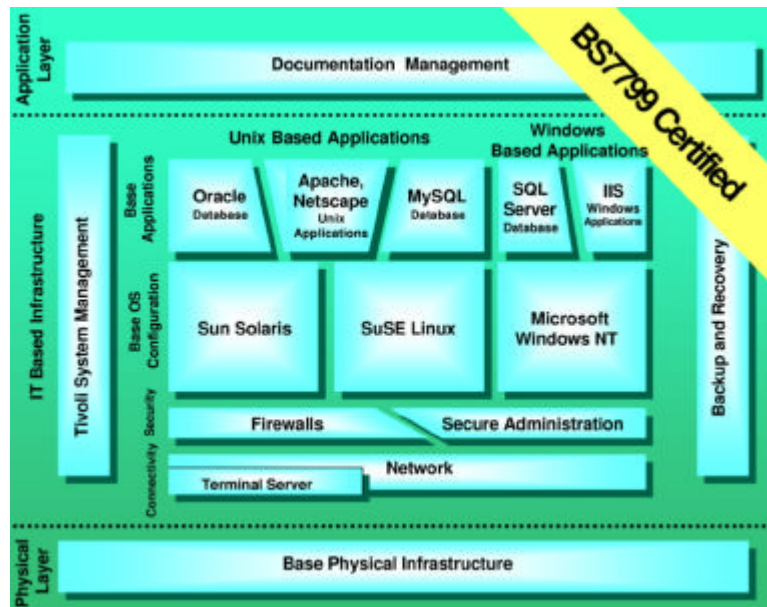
Application Layer

Documentation Management

BS7799 Certified

IT Based Infrastructure

Tivoli System Management

Unix Based Applications

Windows Based Applications

Base Applications

Oracle
Database

Apache, Netscape
Unix Applications

MySQL
Database

SQL Server
Database

IIS
Windows Applications

Base OS Configuration

Sun Solaris

SuSE Linux

Microsoft Windows NT

Security

Firewalls

Secure Administration

Connectivity

Network

Terminal Server

Backup and Recovery

Physical Layer

Base Physical Infrastructure